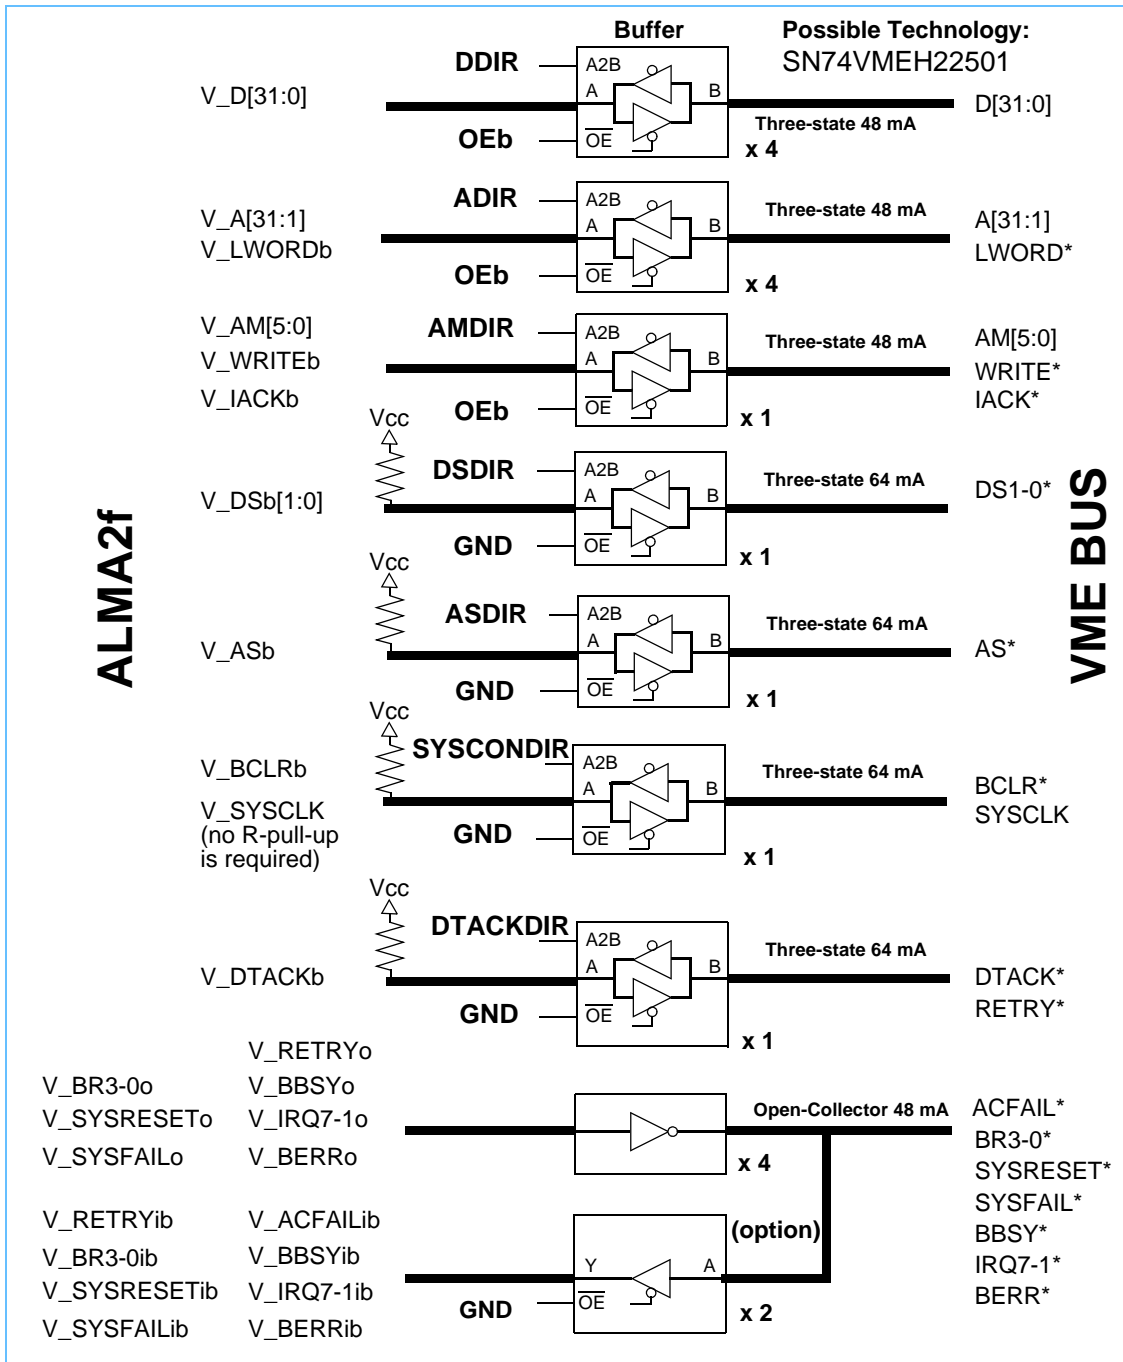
Buffer
Possible Technology:
SN74VMEH22501

ALMA2f

VME BUS

V_D[31:0]
DDIR
A2B
A
B
OEb
$\overline{OE}$
Three-state 48 mA
x 4
D[31:0]

V_A[31:1]
V_LWORDb
ADIR
A2B
A
B
OEb
$\overline{OE}$
Three-state 48 mA
x 4
A[31:1]
LWORD*

V_AM[5:0]
V_WRITEb
V_IACKb
AMDIR
A2B
A
B
OEb
$\overline{OE}$
Three-state 48 mA
x 1
AM[5:0]
WRITE*
IACK*

Vcc
V_DSb[1:0]
DSDIR
A2B
A
B
GND
$\overline{OE}$
Three-state 64 mA
x 1
DS1-0*

Vcc
V_ASb
ASDIR
A2B
A
B
GND
$\overline{OE}$
Three-state 64 mA
x 1
AS*

Vcc
V_BCLRb
V_SYSCLK
(no R-pull-up is required)
SYSCONDIR
A2B
A
B
GND
$\overline{OE}$
Three-state 64 mA
x 1
BCLR*
SYSCLK

Vcc
V_DTACKb
DTACKDIR
A2B
A
B
GND
$\overline{OE}$
Three-state 64 mA
x 1
DTACK*
RETRY*

V_BR3-0o
V_SYSRESETo
V_SYSFAILo
V_RETRYo
V_BBSYo
V_IRQ7-1o
V_BERRo
Open-Collector 48 mA
x 4
ACFAIL*
BR3-0*
SYSRESET*
SYSFAIL*
BBSY*
IRQ7-1*
BERR*

V_RETRYib
V_BR3-0ib
V_SYSRESETib
V_SYSFAILib
V_ACFAILib
V_BBSYib
V_IRQ7-1ib
V_BERRib
(option)
Y
A
GND
$\overline{OE}$
x 2